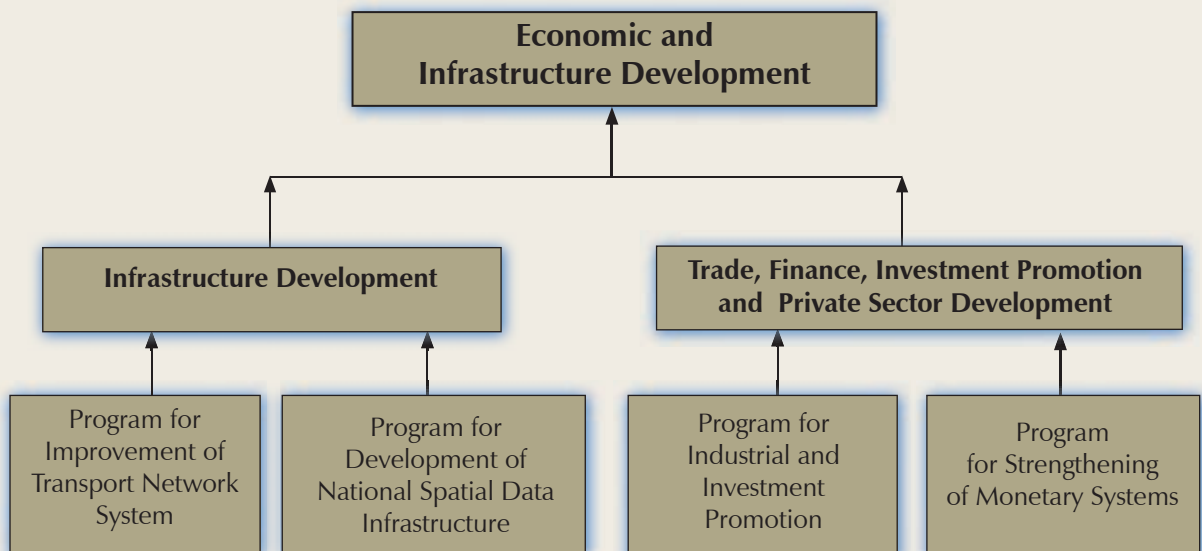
Economic and Infrastructure Development

Infrastructure Development

Trade, Finance, Investment Promotion and Private Sector Development

Program for Improvement of Transport Network System

Program for Development of National Spatial Data Infrastructure

Program for Industrial and Investment Promotion

Program for Strengthening of Monetary Systems